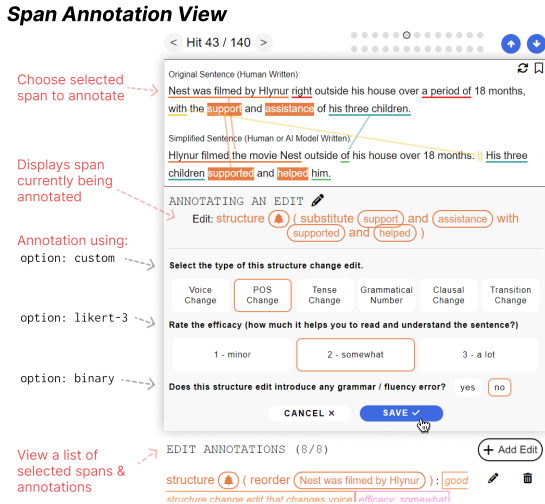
Span Annotation View

< Hit 43 / 140 >

Choose selected span to annotate

Original Sentence (Human Written):

Nest was filmed by Hlynur right outside his house over a period of 18 months, with the support and assistance of his three children.

Simplified Sentence (Human or AI Model Written):

Hlynur filmed the movie Nest outside of his house over 18 months. || His three children supported and helped him.

Displays span currently being annotated

ANNOTATING AN EDIT

Edit: structure ( substitute support and assistance with supported and helped )

Annotation using:

option: custom

Select the type of this structure change edit.

| Voice Change | POS Change | Tense Change | Grammatical Number | Clausal Change | Transition Change |
|---|---|---|---|---|---|

option: likert-3

Rate the efficacy (how much it helps you to read and understand the sentence?)

| 1 - minor | 2 - somewhat | 3 - a lot |
|---|---|---|

option: binary

Does this structure edit introduce any grammar / fluency error? yes no

CANCEL ✕ SAVE ✓

View a list of selected spans & annotations

EDIT ANNOTATIONS (8/8)

+ Add Edit

structure ( reorder Nest was filmed by Hlynur ) : good structure change edit that changes voice efficacy: somewhat